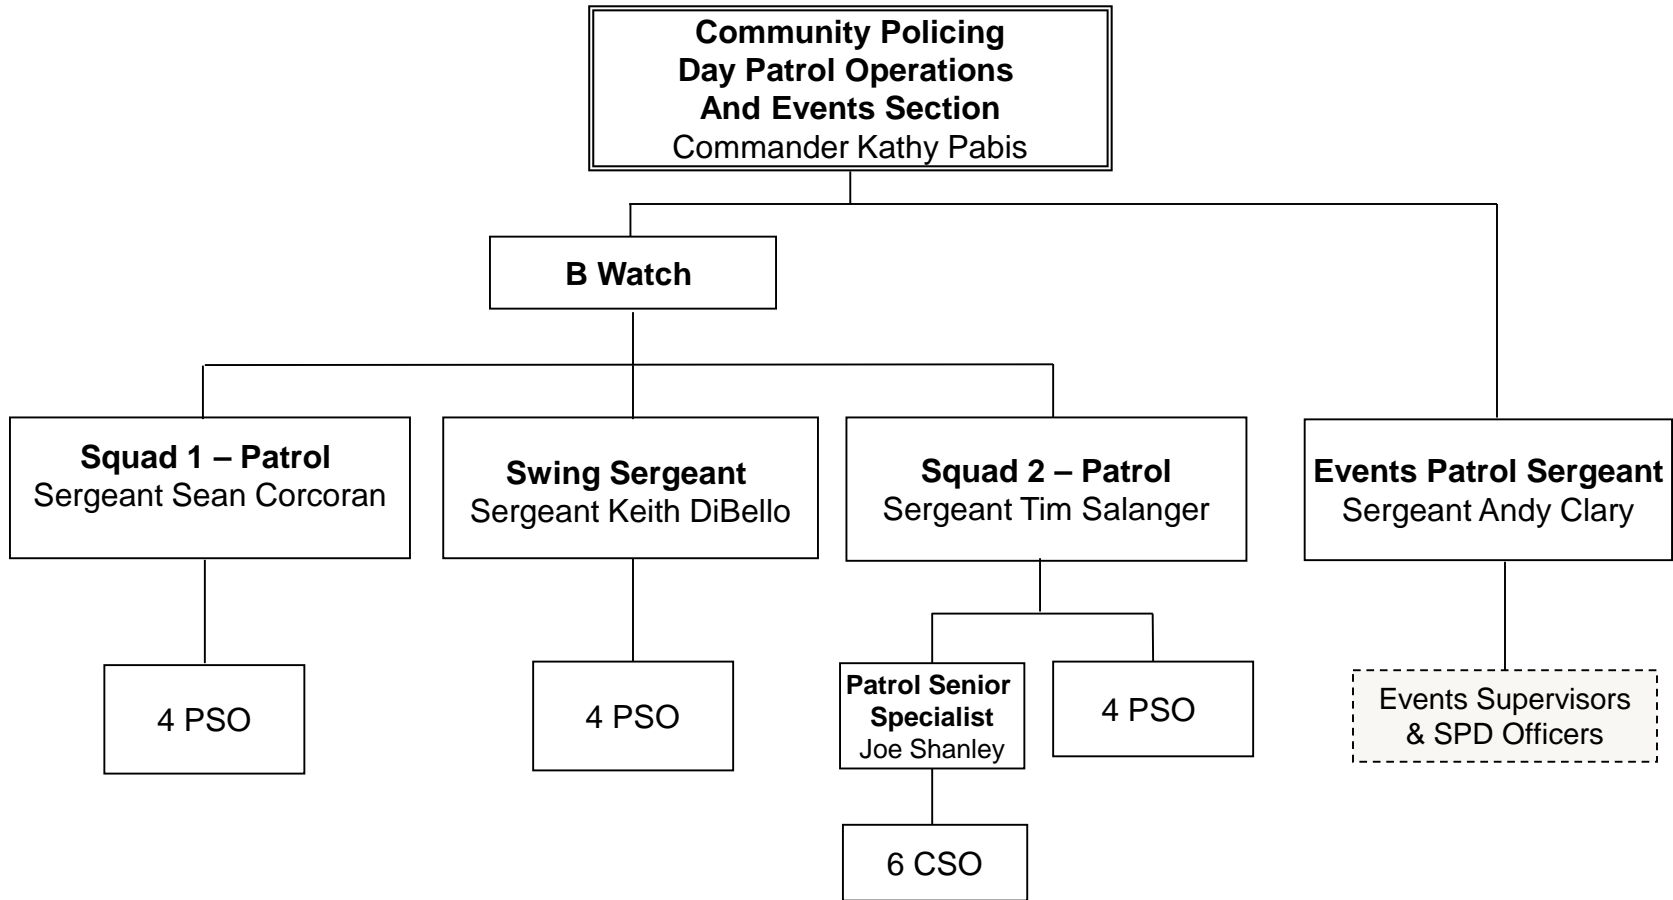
Community Policing
Day Patrol Operations
And Events Section
Commander Kathy Pabis

B Watch

Squad 1 – Patrol
Sergeant Sean Corcoran

Swing Sergeant
Sergeant Keith DiBello

Squad 2 – Patrol
Sergeant Tim Salanger

Events Patrol Sergeant
Sergeant Andy Clary

4 PSO

4 PSO

Patrol Senior Specialist
Joe Shanley

4 PSO

Events Supervisors & SPD Officers

6 CSO